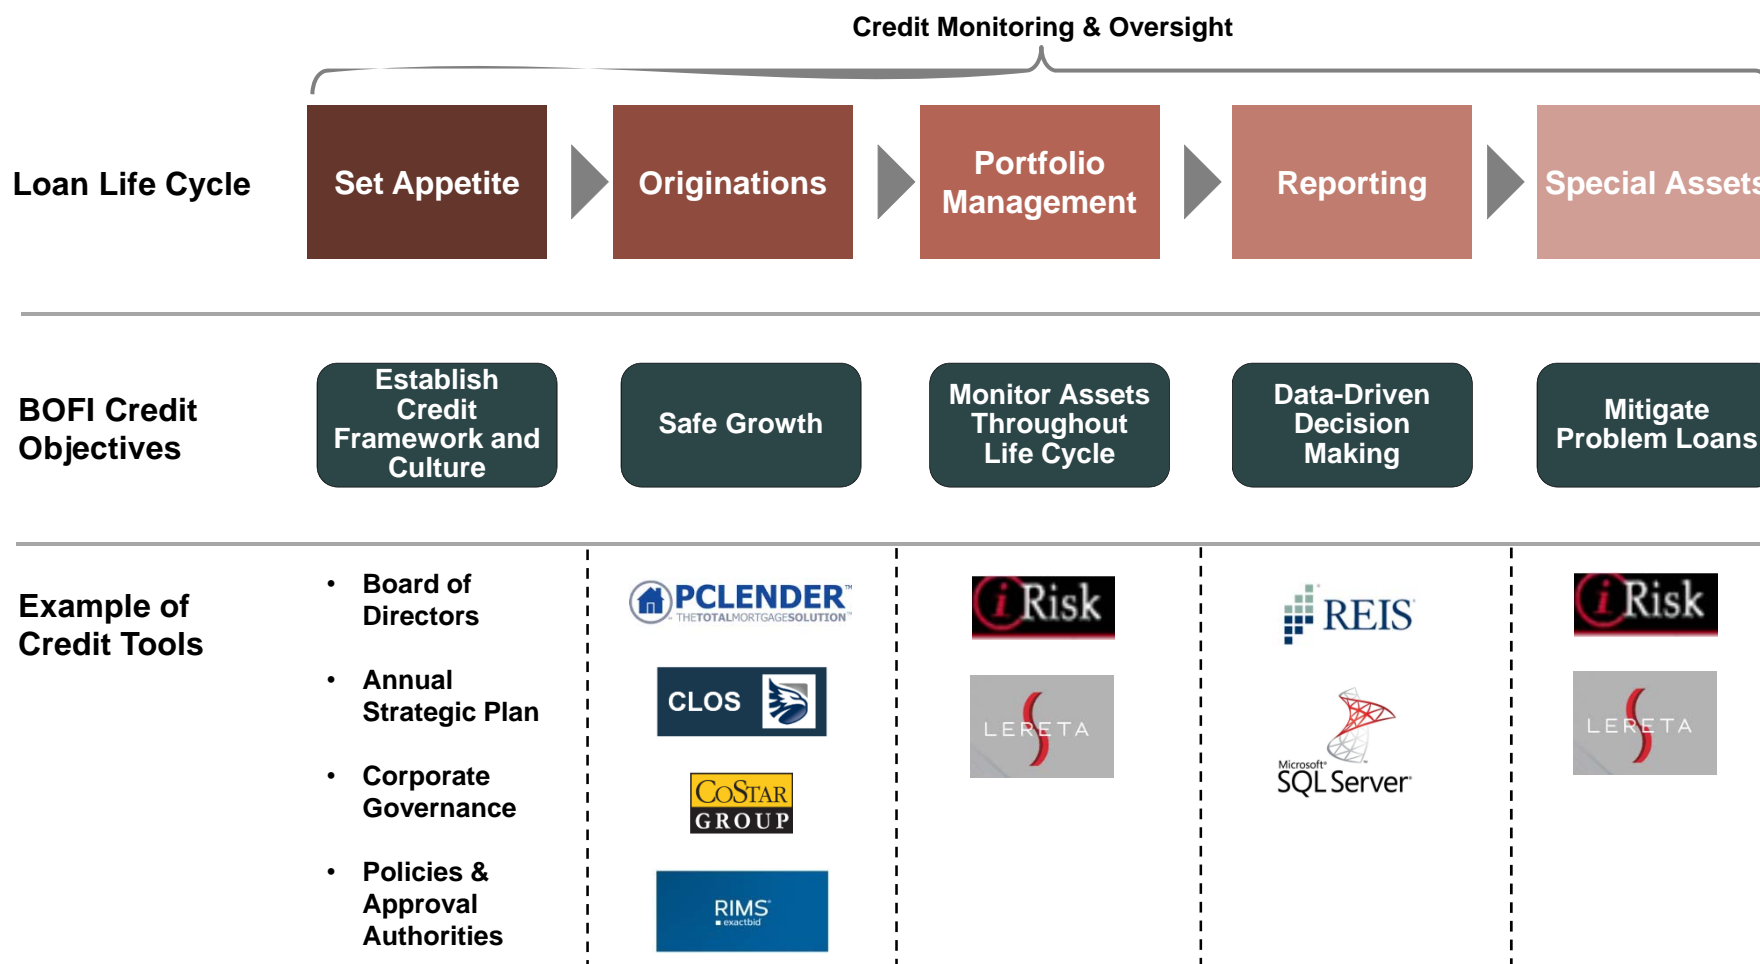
Credit Monitoring & Oversight

Loan Life Cycle

Set Appetite

Originations

Portfolio Management

Reporting

Special Assets

BOFI Credit Objectives

Establish Credit Framework and Culture

Safe Growth

Monitor Assets Throughout Life Cycle

Data-Driven Decision Making

Mitigate Problem Loans

Example of Credit Tools

- Board of Directors
- Annual Strategic Plan
- Corporate Governance
- Policies & Approval Authorities

PCLENDER™ THETOTALMORTGAGESOLUTION™

CLOS

COSTAR GROUP

RIMS exactbid

iRisk

LERETA

REIS

Microsoft SQL Server

iRisk

LERETA